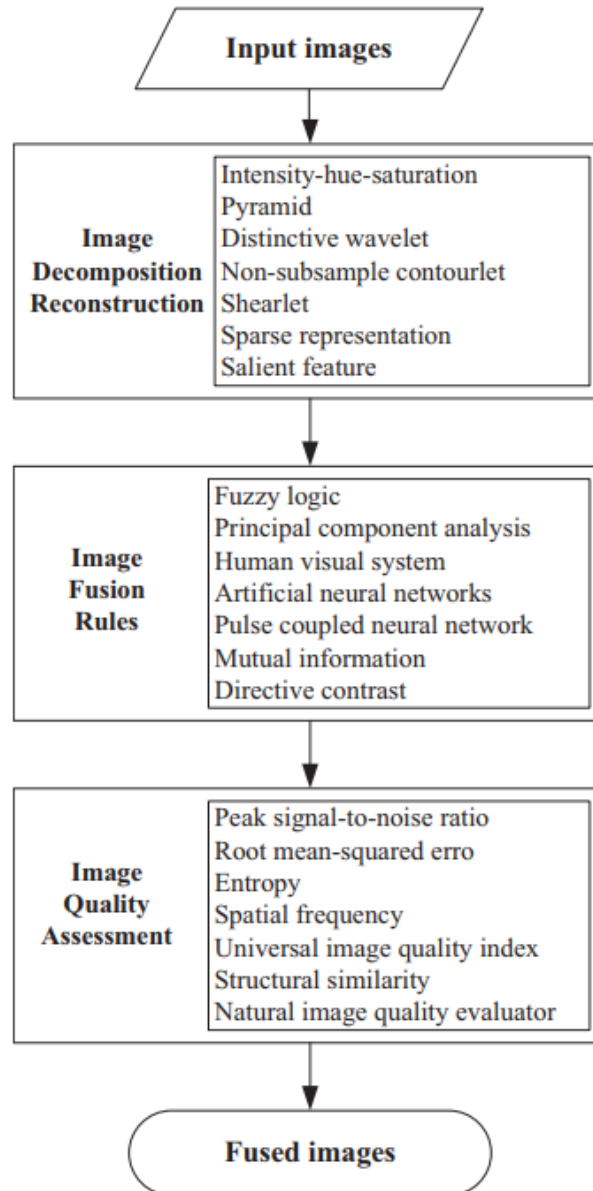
Input images

Image Decomposition Reconstruction

Intensity-hue-saturation
Pyramid
Distinctive wavelet
Non-subsample contourlet
Shearlet
Sparse representation
Salient feature

Image Fusion Rules

Fuzzy logic
Principal component analysis
Human visual system
Artificial neural networks
Pulse coupled neural network
Mutual information
Directive contrast

Image Quality Assessment

Peak signal-to-noise ratio
Root mean-squared erro
Entropy
Spatial frequency
Universal image quality index
Structural similarity
Natural image quality evaluator

Fused images